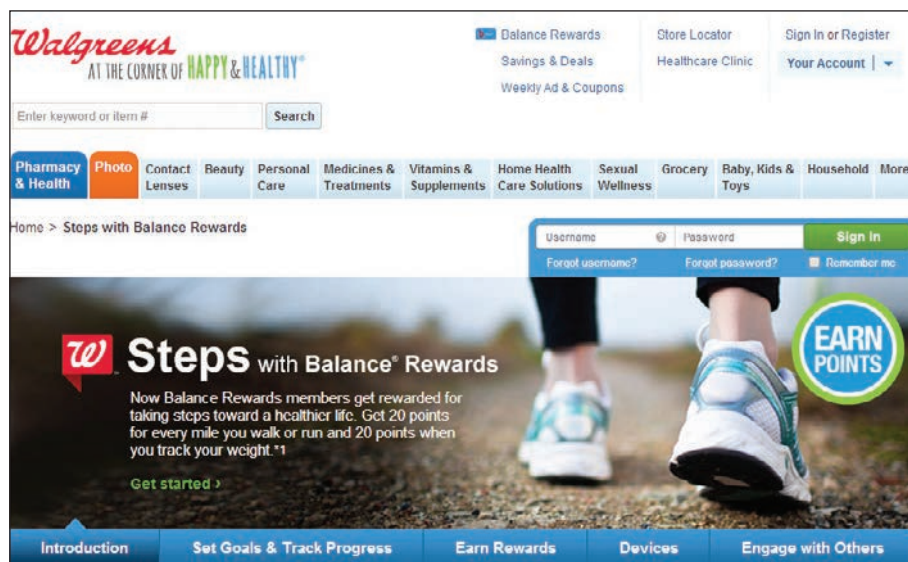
Walgreens
AT THE CORNER OF HAPPY & HEALTHY®

Balance Rewards
Savings & Deals
Weekly Ad & Coupons

Store Locator
Healthcare Clinic

Sign In or Register
Your Account

Enter keyword or item #
Search

Pharmacy & Health
Photo
Contact Lenses
Beauty
Personal Care
Medicines & Treatments
Vitamins & Supplements
Home Health Care Solutions
Sexual Wellness
Grocery
Baby, Kids & Toys
Household
More

Home > Steps with Balance Rewards

Username
Password
Sign In
Forgot username?
Forgot password?
Remember me

Steps with Balance® Rewards

Now Balance Rewards members get rewarded for taking steps toward a healthier life. Get 20 points for every mile you walk or run and 20 points when you track your weight.*1

Get started ›

EARN POINTS

Introduction
Set Goals & Track Progress
Earn Rewards
Devices
Engage with Others